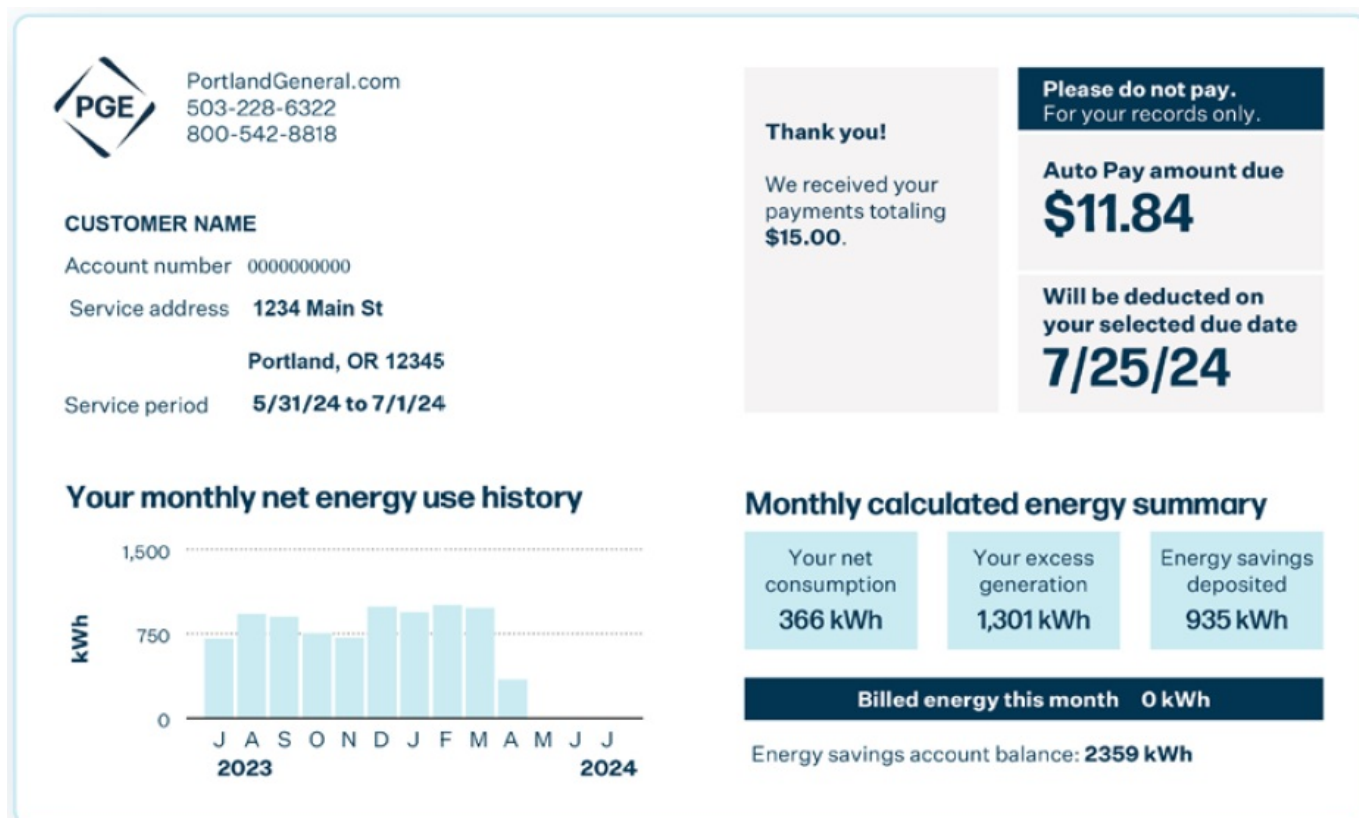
PGE

PortlandGeneral.com
503-228-6322
800-542-8818

CUSTOMER NAME

Account number 0000000000

Service address 1234 Main St

Portland, OR 12345

Service period 5/31/24 to 7/1/24

Thank you!

We received your payments totaling **$15.00**.

Please do not pay.
For your records only.

Auto Pay amount due
$11.84

Will be deducted on your selected due date
7/25/24

Your monthly net energy use history

1,500
750
0
kWh
J A S O N D J F M A M J J
2023 2024

Monthly calculated energy summary

Your net consumption
366 kWh

Your excess generation
1,301 kWh

Energy savings deposited
935 kWh

Billed energy this month 0 kWh

Energy savings account balance: **2359 kWh**